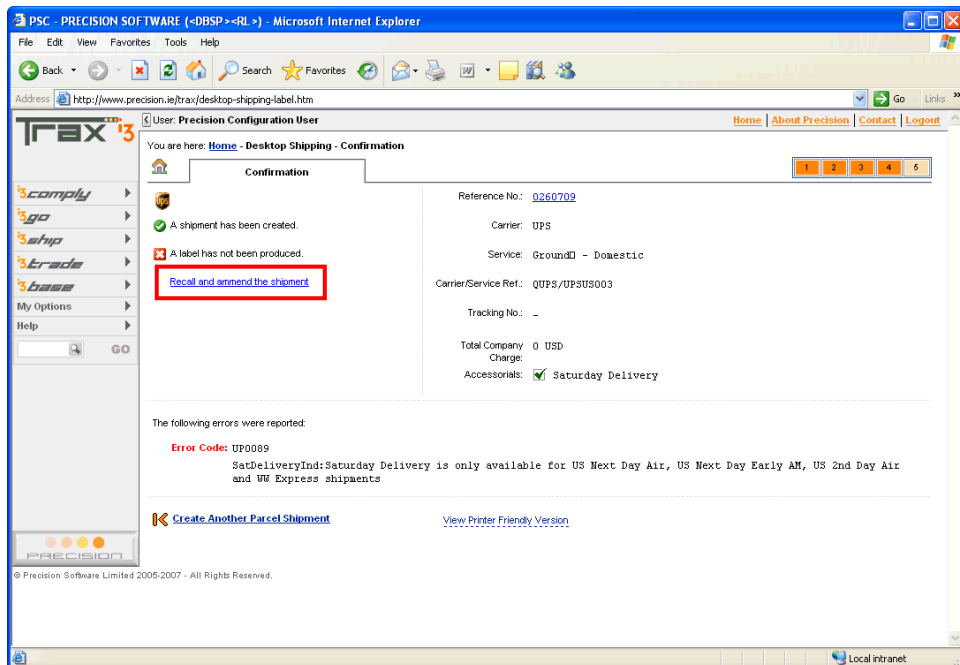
PSC - PRECISION SOFTWARE (<DBSP><RL>) - Microsoft Internet Explorer

File Edit View Favorites Tools Help

Back Search Favorites

Address http://www.precision.ie/trax/desktop-shipping-label.htm Go Links

TRAX i3

User: Precision Configuration User

Home | About Precision | Contact | Logout

You are here: Home - Desktop Shipping - Confirmation

Confirmation

1 2 3 4 5

i3comply
i3go
i3ship
i3trade
i3base
My Options
Help
GO

A shipment has been created.

A label has not been produced.

Recall and ammend the shipment

Reference No.: 0260709

Carrier: UPS

Service: Ground□ - Domestic

Carrier/Service Ref.: QUPS/UPSUS003

Tracking No.: _

Total Company Charge: 0 USD

Accessorials: Saturday Delivery

The following errors were reported:

Error Code: UP0089

SatDeliveryInd:Saturday Delivery is only available for US Next Day Air, US Next Day Early AM, US 2nd Day Air and WW Express shipments

Create Another Parcel Shipment

View Printer Friendly Version

PRECISION

© Precision Software Limited 2005-2007 - All Rights Reserved.

Local intranet